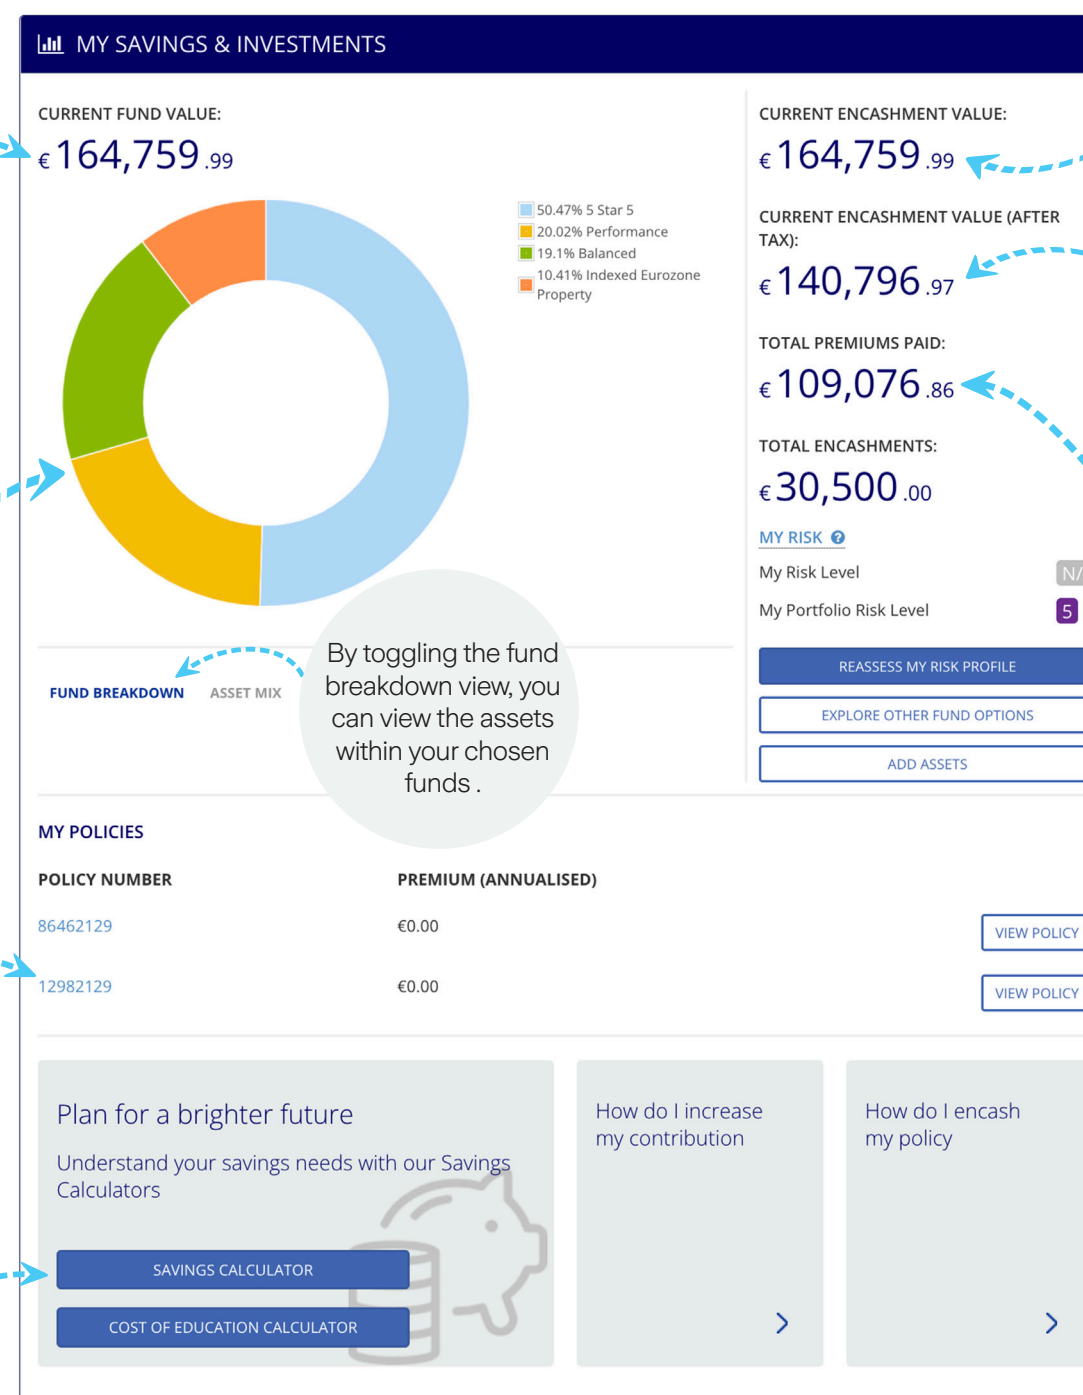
MY SAVINGS & INVESTMENTS

CURRENT FUND VALUE:

€164,759.99

50.47% 5 Star 5
20.02% Performance
19.1% Balanced
10.41% Indexed Eurozone Property

FUND BREAKDOWN ASSET MIX

By toggling the fund breakdown view, you can view the assets within your chosen funds .

CURRENT ENCASHMENT VALUE:

€164,759.99

CURRENT ENCASHMENT VALUE (AFTER TAX):

€140,796.97

TOTAL PREMIUMS PAID:

€109,076.86

TOTAL ENCASHMENTS:

€30,500.00

MY RISK

My Risk Level N/

My Portfolio Risk Level 5

REASSESS MY RISK PROFILE

EXPLORE OTHER FUND OPTIONS

ADD ASSETS

MY POLICIES

| POLICY NUMBER | PREMIUM (ANNUALISED) | |
|---|---|---|
| 86462129 | €0.00 | VIEW POLICY |
| 12982129 | €0.00 | VIEW POLICY |

Plan for a brighter future

Understand your savings needs with our Savings Calculators

SAVINGS CALCULATOR

COST OF EDUCATION CALCULATOR

How do I increase my contribution

How do I encash my policy